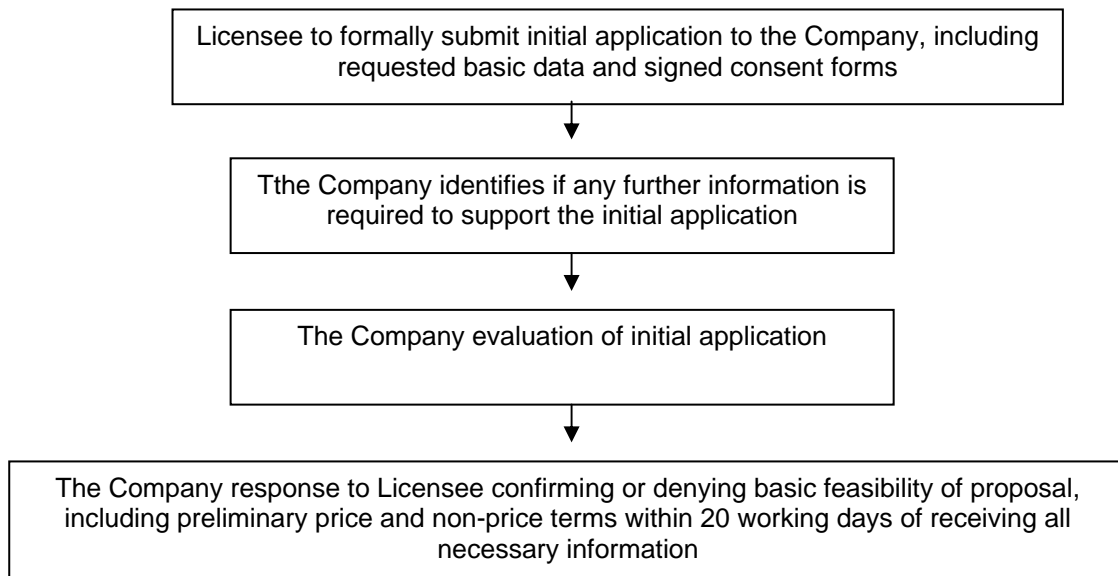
Licensee to formally submit initial application to the Company, including requested basic data and signed consent forms

Tthe Company identifies if any further information is required to support the initial application

The Company evaluation of initial application

The Company response to Licensee confirming or denying basic feasibility of proposal, including preliminary price and non-price terms within 20 working days of receiving all necessary information